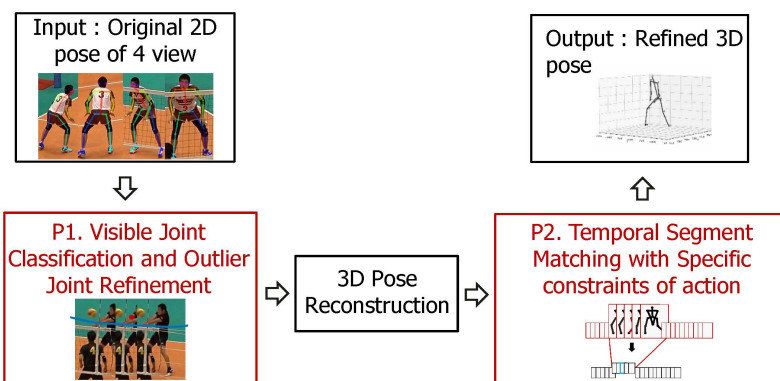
Input : Original 2D pose of 4 view

Output : Refined 3D pose

P1. Visible Joint Classification and Outlier Joint Refinement

3D Pose Reconstruction

P2. Temporal Segment Matching with Specific constraints of action